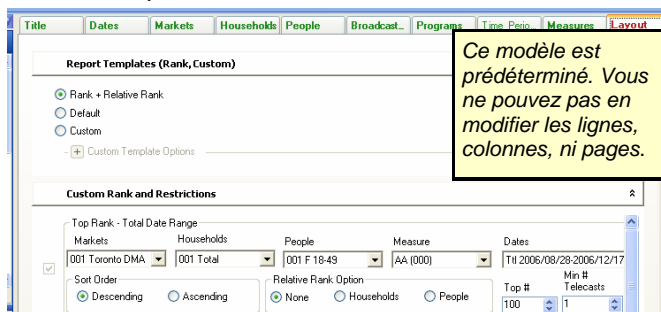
Title | Dates | Markets | Households | People | Broadcast... | Programs | Time Perio... | Measures | Layout

Report Templates (Rank, Custom)

Rank + Relative Rank
Default
Custom
+ Custom Template Options

Ce modèle est prédéterminé. Vous ne pouvez pas en modifier les lignes, colonnes, ni pages.

Custom Rank and Restrictions

Top Rank - Total Date Range
Markets: 001 Toronto DMA
Households: 001 Total
People: 001 F 18-49
Measure: AA (000)
Dates: Ttl 2006/08/28-2006/12/17

Sort Order
Descending
Ascending

Relative Rank Option
None
Households
People

Top #
100

Min # Telecasts
1